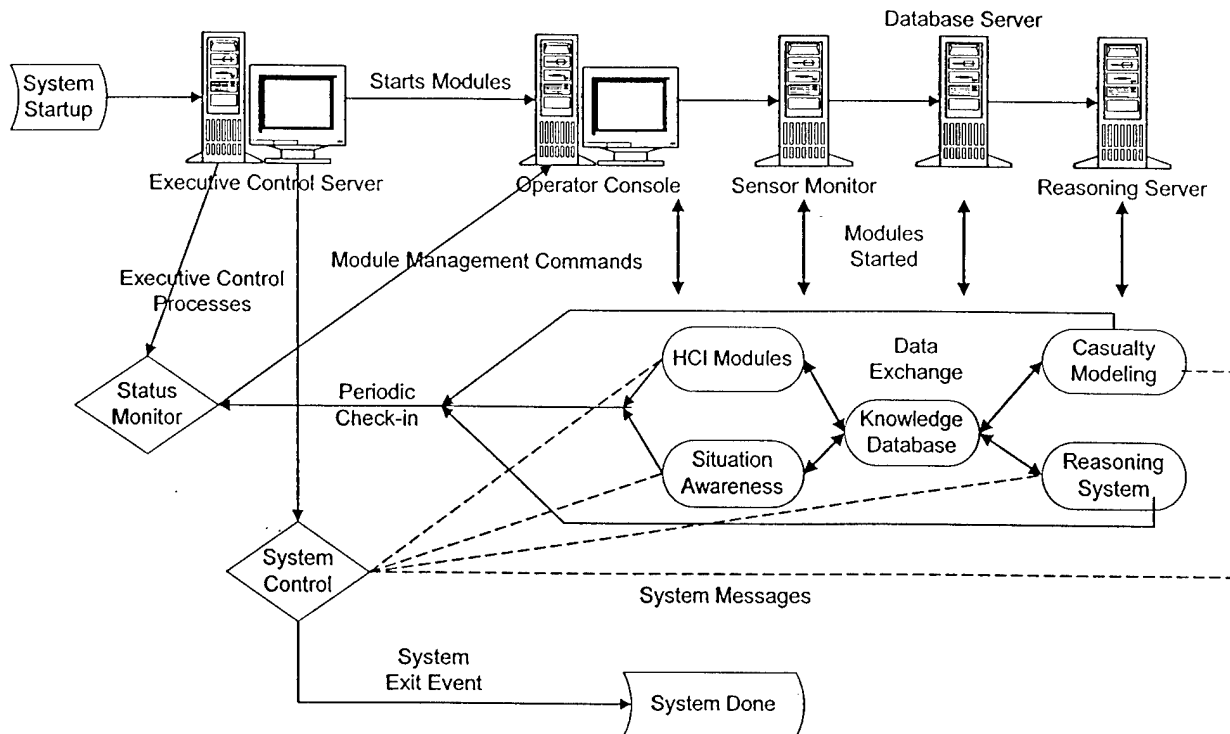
Database Server

System Startup

Starts Modules

Executive Control Server

Operator Console

Sensor Monitor

Reasoning Server

Executive Control Processes

Module Management Commands

Modules Started

Status Monitor

Periodic Check-in

HCI Modules

Data Exchange

Casualty Modeling

Knowledge Database

Situation Awareness

Reasoning System

System Control

System Messages

System Exit Event

System Done